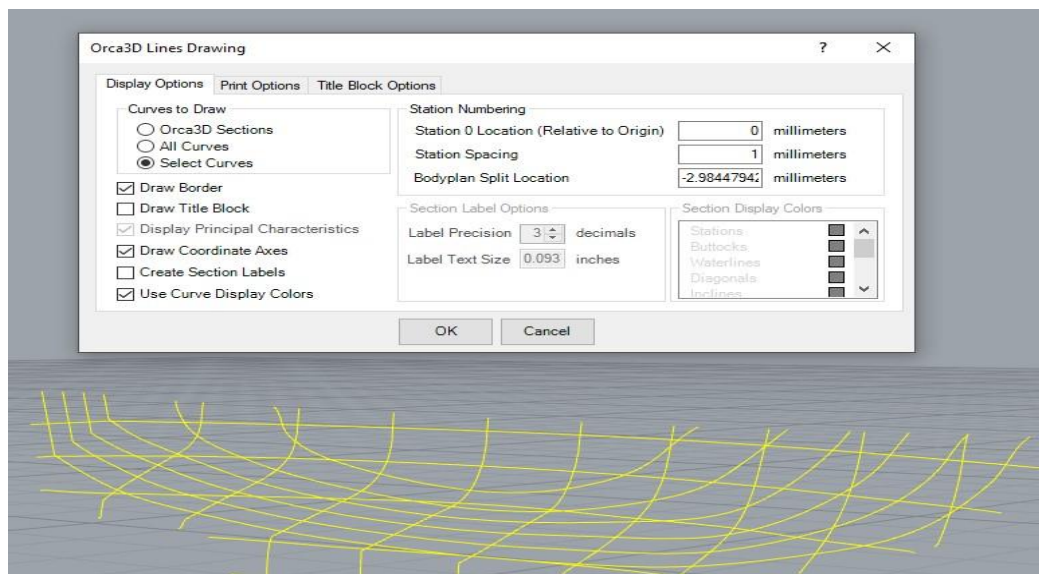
Orca3D Lines Drawing

?

×

Display Options | Print Options | Title Block Options

Curves to Draw
Orca3D Sections
All Curves
Select Curves

Draw Border
Draw Title Block
Display Principal Characteristics
Draw Coordinate Axes
Create Section Labels
Use Curve Display Colors

Station Numbering
Station 0 Location (Relative to Origin) | 0 | millimeters
Station Spacing | 1 | millimeters
Bodyplan Split Location | -2.98447942 | millimeters

Section Label Options
Label Precision | 3 | decimals
Label Text Size | 0.093 | inches

Section Display Colors
Stations
Buttocks
Waterlines
Diagonals
Inclines

OK

Cancel